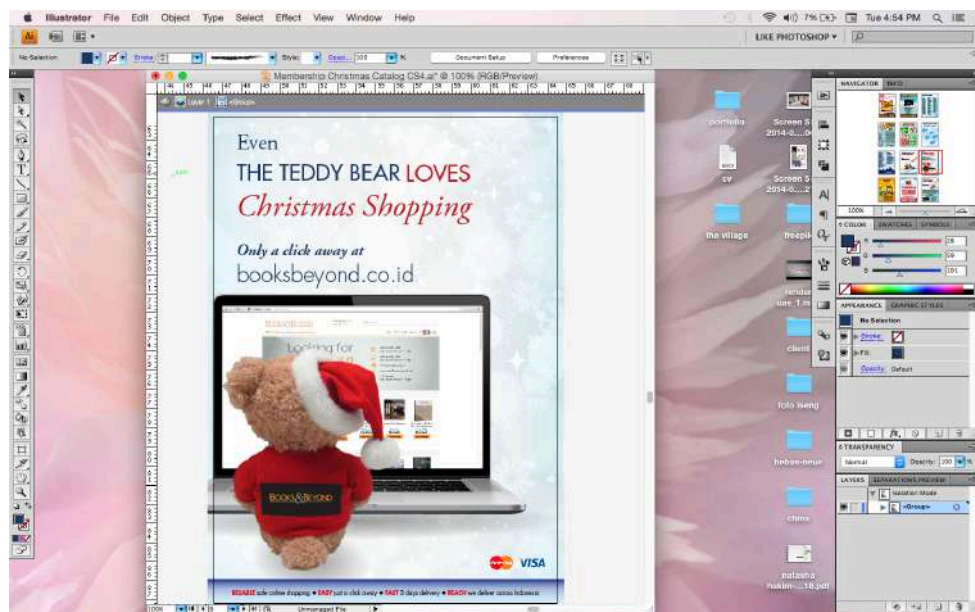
Illustrator File Edit Object Type Select Effect View Window Help

7% Tue 4:54 PM

LIKE PHOTOSHOP ▾

No Selection Stroke Style: Opacity: 100 % Document Setup Preferences

Membership Christmas Catalog CS4.ai* @ 100% (RGB/Preview)

Layer 1 <Group>

Even

THE TEDDY BEAR LOVES

Christmas Shopping

Only a click away at

booksbeyond.co.id

Looking for

BOOKS&BEYOND

VISA

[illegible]

portfolio

cv

the village

Screen S 2014-0....

Screen S 2014-0....

freepik

render ... 1 m

client

foto iseng

beban-neue

chms

natasha hakim ... 18.pdf

NAVIGATOR INFO

100%

COLOR SWATCHES SYMBOLS

APPEARANCE GRAPHIC STYLES

No Selection

Stroke

Fill

Opacity: Default

TRANSPARENCY

Normal Opacity: 100 %

LAYERS SEPARATIONS PREVIEW

Isolation Mode

<Group>

100% Unmanaged File